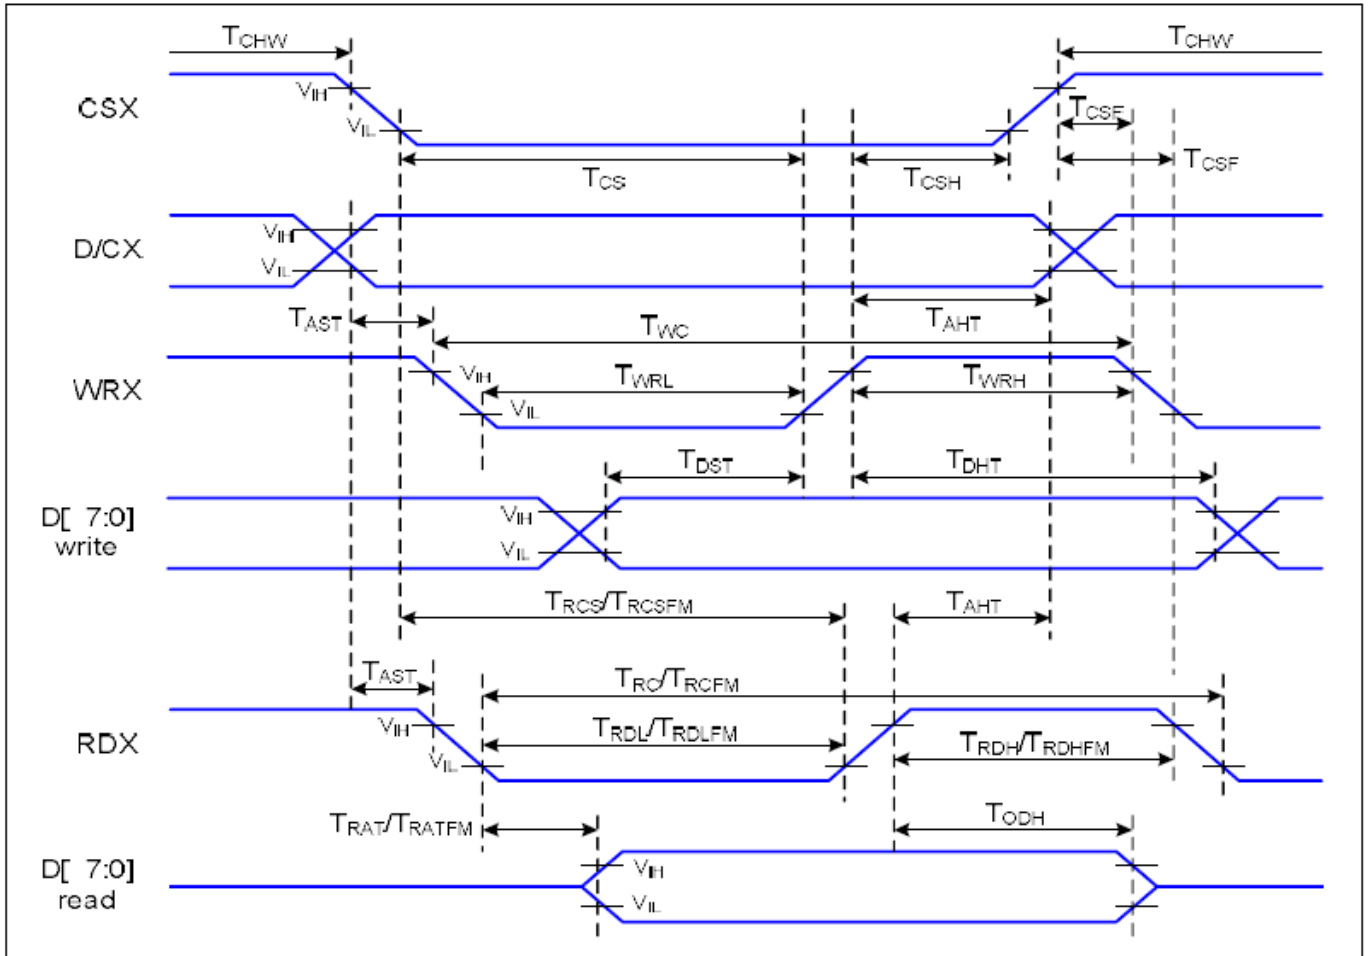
$T_{CHW}$

$T_{CHW}$

CSX

$V_{IH}$

$V_{IL}$

$T_{CSF}$

$T_{CSF}$

$T_{CS}$

$T_{CSH}$

D/CX

$V_{IH}$

$V_{IL}$

$T_{AST}$

$T_{WC}$

$T_{AHT}$

WRX

$V_{IH}$

$T_{WRL}$

$T_{WRH}$

$V_{IL}$

$T_{DST}$

$T_{DHT}$

D[ 7:0] write

$V_{IH}$

$V_{IL}$

$T_{RCS}/T_{RCSFM}$

$T_{AHT}$

$T_{AST}$

$T_{RC}/T_{RCFM}$

RDX

$V_{IH}$

$T_{RDL}/T_{RDLFM}$

$T_{RDH}/T_{RDHFM}$

$V_{IL}$

$T_{RAT}/T_{RATFM}$

$T_{ODH}$

D[ 7:0] read

$V_{IH}$

$V_{IL}$